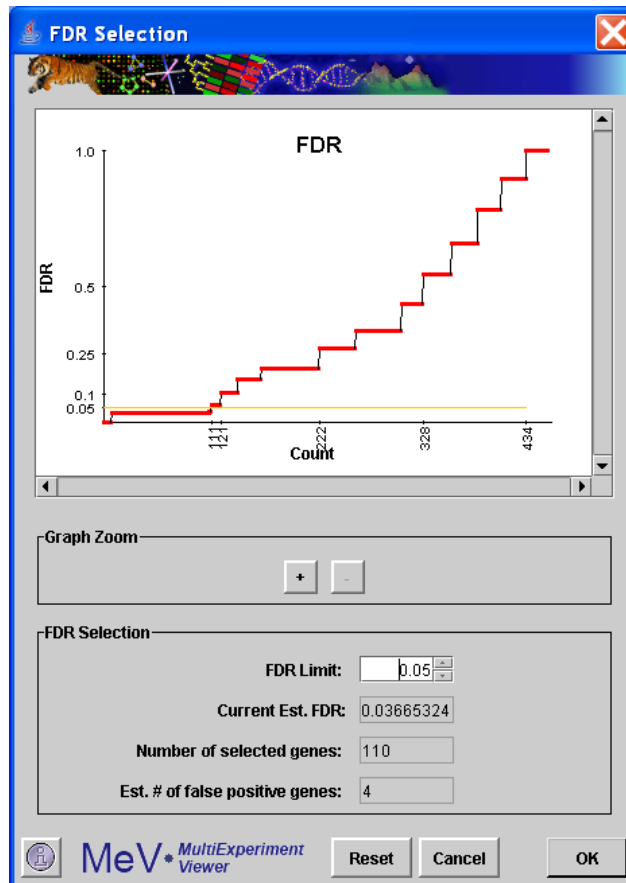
FDR Selection

FDR

1.0
0.5
0.25
0.1
0.05

FDR

111
121
222
328
434

Count

Graph Zoom

+
-

FDR Selection

FDR Limit: 0.05

Current Est. FDR: 0.03665324

Number of selected genes: 110

Est. # of false positive genes: 4

MeV MultiExperiment Viewer

Reset
Cancel
OK